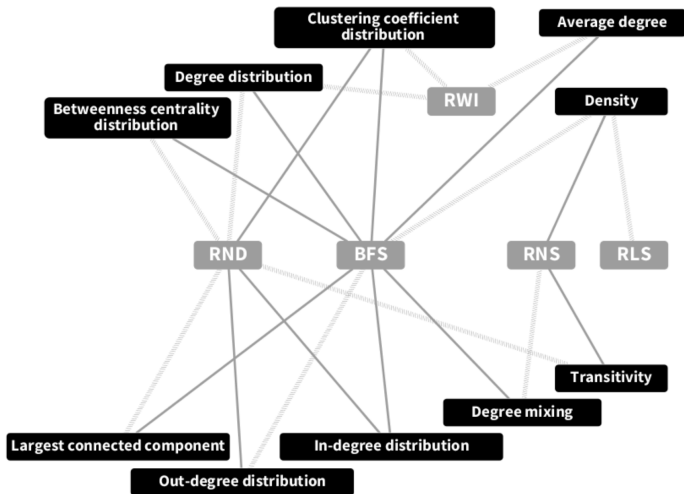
Clustering coefficient distribution

Average degree

Degree distribution

RWI

Density

Betweenness centrality distribution

RND

BFS

RNS

RLS

Transitivity

Degree mixing

Largest connected component

In-degree distribution

Out-degree distribution